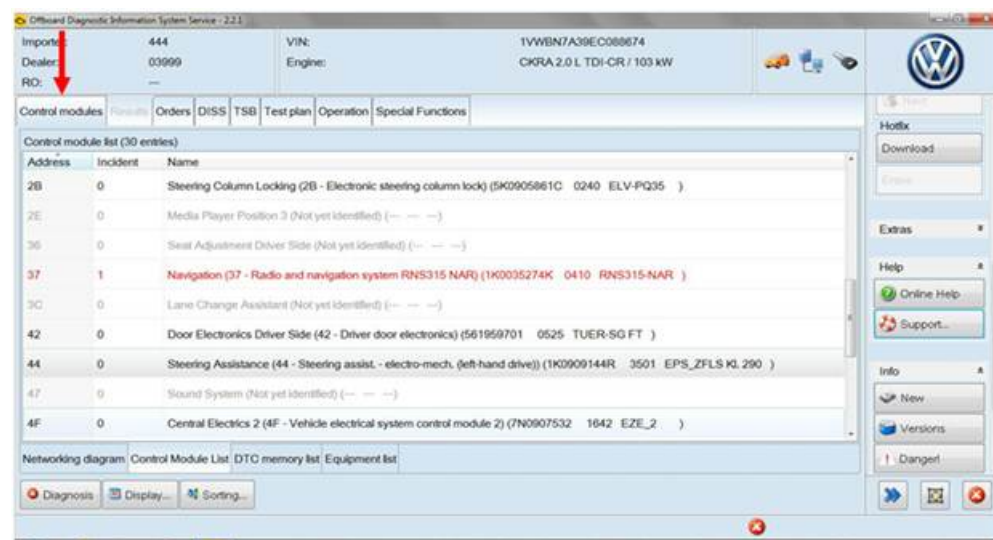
Offboard Diagnostic Information System Service - 2.2.1

Importer: 444
Dealer: 03999
RO: —
VIN: 1VWBN7A39EC088674
Engine: CKRA 2.0 L TDI-CR / 103 kW

Control modules | Results | Orders | DISS | TSB | Test plan | Operation | Special Functions

Control module list (30 entries)

| Address | Incident | Name |
|---|---|---|
| 2B | 0 | Steering Column Locking (2B - Electronic steering column lock) (5K0905861C 0240 ELV-PQ35 ) |
| 2E | 0 | Media Player Position 3 (Not yet identified) (— — —) |
| 36 | 0 | Seat Adjustment Driver Side (Not yet identified) (— — —) |
| 37 | 1 | Navigation (37 - Radio and navigation system RNS315 NAR) (1K0035274K 0410 RNS315-NAR ) |
| 3C | 0 | Lane Change Assistant (Not yet identified) (— — —) |
| 42 | 0 | Door Electronics Driver Side (42 - Driver door electronics) (561959701 0525 TUER-SG FT ) |
| 44 | 0 | Steering Assistance (44 - Steering assist. - electro-mech. (left-hand drive)) (1K0909144R 3501 EPS_ZFLS Kl. 290 ) |
| 47 | 0 | Sound System (Not yet identified) (— — —) |
| 4F | 0 | Central Electrics 2 (4F - Vehicle electrical system control module 2) (7N0907532 1642 EZE_2 ) |

Networking diagram | Control Module List | DTC memory list | Equipment list

Diagnosis | Display... | Sorting...

Next
Hotfix
Download
Extras
Help
Online Help
Support...
Info
New
Versions
Danger!